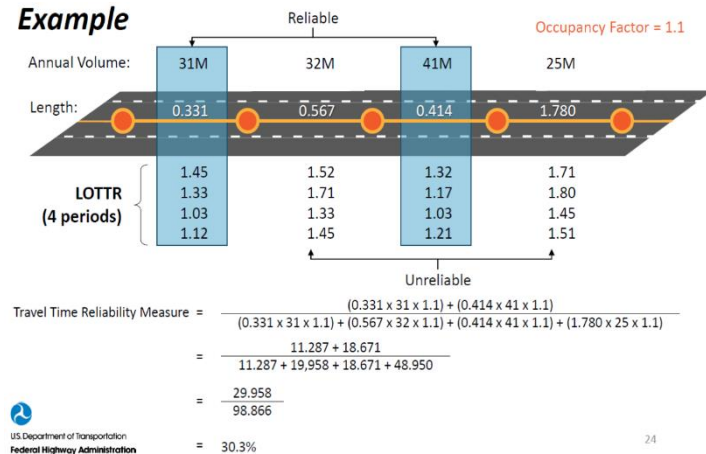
Example

Reliable

Occupancy Factor = 1.1

Annual Volume: 31M 32M 41M 25M

Length: 0.331 0.567 0.414 1.780

| | | | | |
|---|---|---|---|---|
| LOTTR (4 periods) | 1.45 | 1.52 | 1.32 | 1.71 |
| | 1.33 | 1.71 | 1.17 | 1.80 |
| | 1.03 | 1.33 | 1.03 | 1.45 |
| | 1.12 | 1.45 | 1.21 | 1.51 |

Unreliable

Travel Time Reliability Measure = $\frac{(0.331 \times 31 \times 1.1) + (0.414 \times 41 \times 1.1)}{(0.331 \times 31 \times 1.1) + (0.567 \times 32 \times 1.1) + (0.414 \times 41 \times 1.1) + (1.780 \times 25 \times 1.1)}$

$= \frac{11.287 + 18.671}{11.287 + 19{,}958 + 18.671 + 48.950}$

$= \frac{29.958}{98.866}$

$= 30.3\%$

U.S. Department of Transportation
Federal Highway Administration

24